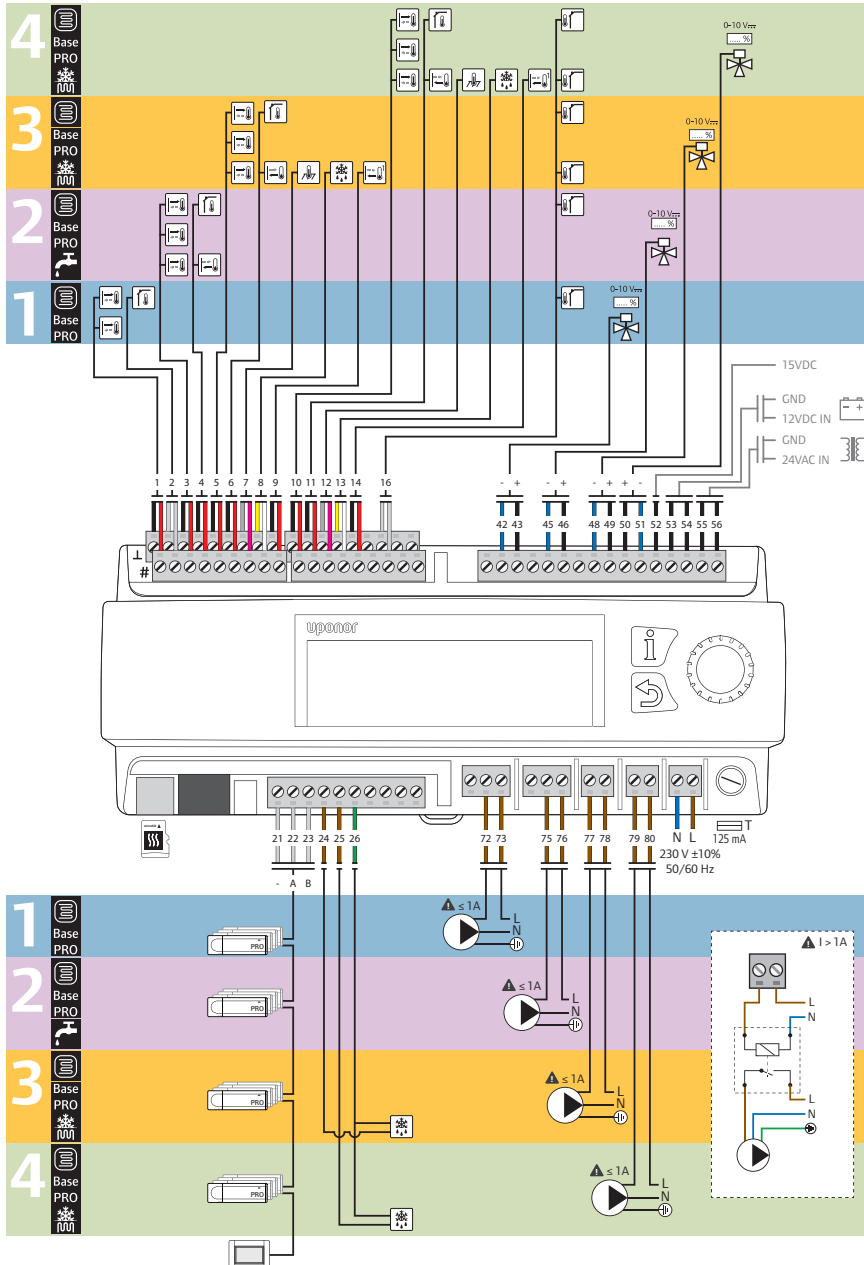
4
Base
PRO

3
Base
PRO

2
Base
PRO

1
Base
PRO

0-10 V
..... %

0-10 V
..... %

0-10 V
..... %

0-10 V
..... %

15VDC
GND
12VDC IN
GND
24VAC IN

1 2 3 4 5 6 7 8 9 10 11 12 13 14 16

- + - + - + + -
42 43 45 46 48 49 50 51 52 53 54 55 56

#

uponor

21 22 23 24 25 26
- A B

72 73 75 76 77 78 79 80 N L
125 mA
T
230 V ±10%
50/60 Hz

1
Base
PRO

2
Base
PRO

3
Base
PRO

4
Base
PRO

PRO
PRO
PRO
PRO

≤ 1A
L
N

≤ 1A
L
N

≤ 1A
L
N

≤ 1A
L
N

I > 1A
L
N
L
N